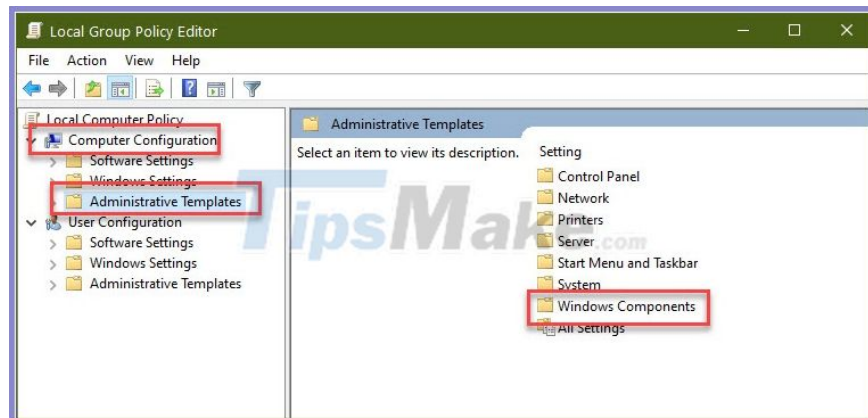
Local Group Policy Editor

File Action View Help

Local Computer Policy
Computer Configuration
Software Settings
Windows Settings
Administrative Templates
User Configuration
Software Settings
Windows Settings
Administrative Templates

Administrative Templates

Select an item to view its description.

Setting
Control Panel
Network
Printers
Server
Start Menu and Taskbar
System
Windows Components
All Settings

TipsMake.com